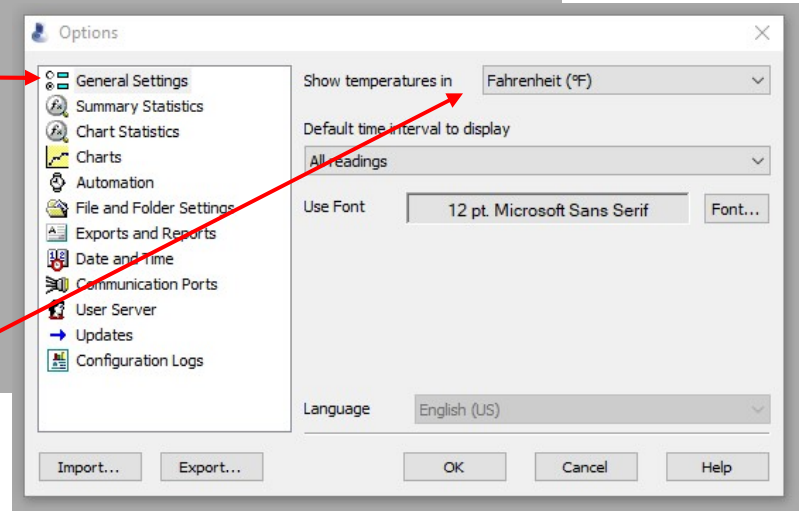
Options

General Settings
Summary Statistics
Chart Statistics
Charts
Automation
File and Folder Settings
Exports and Reports
Date and Time
Communication Ports
User Server
Updates
Configuration Logs

Show temperatures in Fahrenheit (°F)

Default time interval to display
All readings

Use Font 12 pt. Microsoft Sans Serif Font...

Language English (US)

Import... Export... OK Cancel Help